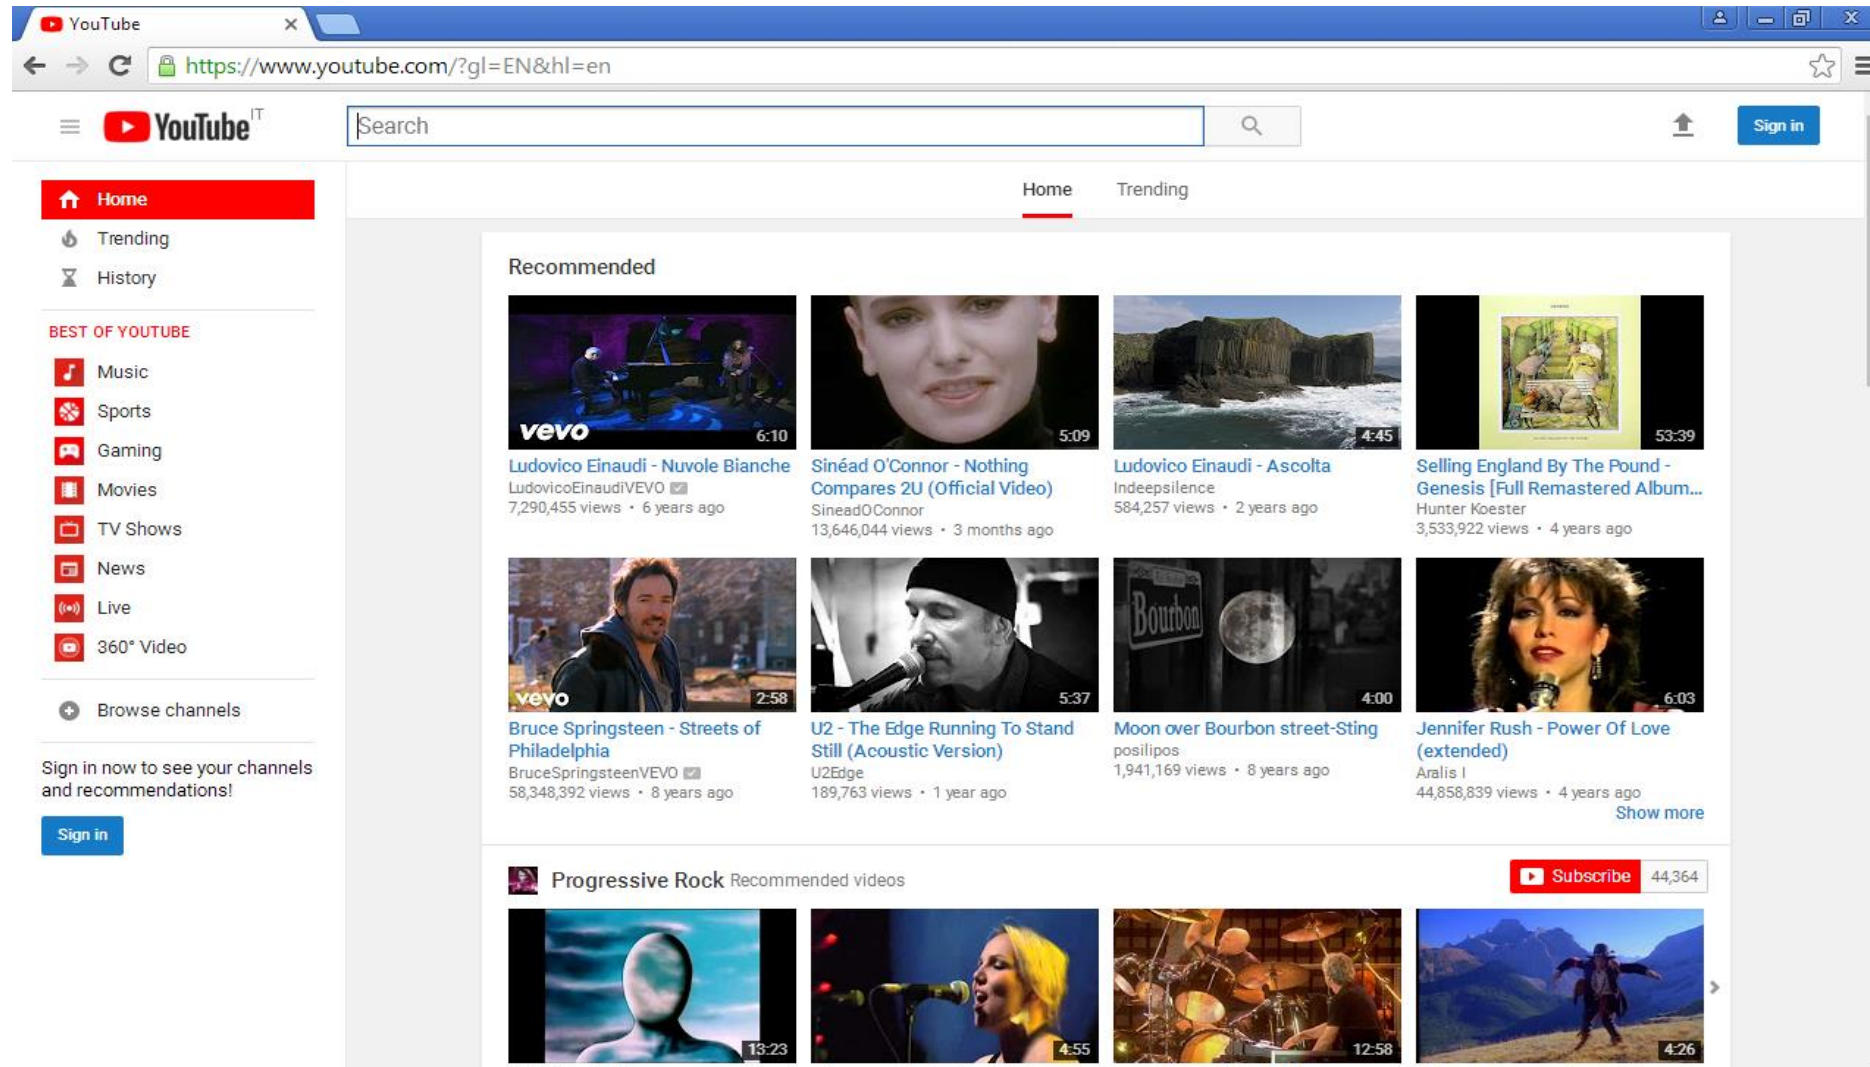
YouTube ×

https://www.youtube.com/?gl=EN&hl=en

YouTube IT

Search

Sign in

Home
Trending
History

BEST OF YOUTUBE
Music
Sports
Gaming
Movies
TV Shows
News
Live
360° Video

Browse channels

Sign in now to see your channels and recommendations!

Sign in

Home Trending

Recommended

vevo 6:10
Ludovico Einaudi - Nuvole Bianche
LudovicoEinaudiVEVO
7,290,455 views • 6 years ago

5:09
Sinéad O'Connor - Nothing Compares 2U (Official Video)
SineadOConnor
13,646,044 views • 3 months ago

4:45
Ludovico Einaudi - Ascolta
Indeepsilence
584,257 views • 2 years ago

53:39
Selling England By The Pound - Genesis [Full Remastered Album...
Hunter Koester
3,533,922 views • 4 years ago

vevo 2:58
Bruce Springsteen - Streets of Philadelphia
BruceSpringsteenVEVO
58,348,392 views • 8 years ago

5:37
U2 - The Edge Running To Stand Still (Acoustic Version)
U2Edge
189,763 views • 1 year ago

Bourbon 4:00
Moon over Bourbon street-Sting
posilipos
1,941,169 views • 8 years ago

6:03
Jennifer Rush - Power Of Love (extended)
Aralis I
44,858,839 views • 4 years ago

Show more

Progressive Rock Recommended videos
Subscribe 44,364

13:23
4:55
12:58
4:26